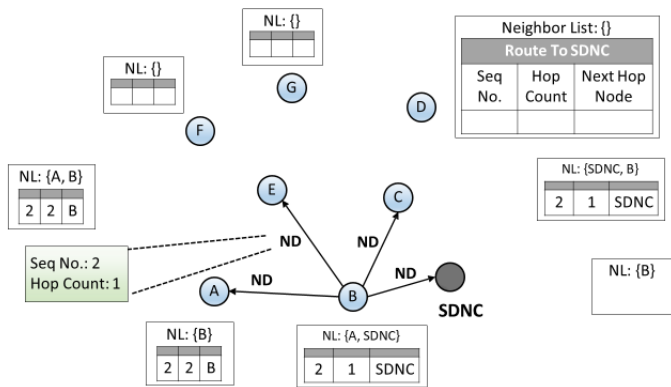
NL: {}

NL: {}

Neighbor List: {}

| Route To SDNC | | |
|---|---|---|
| Seq No. | Hop Count | Next Hop Node |
| | | |

G

D

F

NL: {A, B}

| 2 | 2 | B |
|---|---|---|

E

C

NL: {SDNC, B}

| 2 | 1 | SDNC |
|---|---|---|

ND

ND

Seq No.: 2
Hop Count: 1

ND

ND

NL: {B}

A

B

SDNC

NL: {B}

| 2 | 2 | B |
|---|---|---|

NL: {A, SDNC}

| 2 | 1 | SDNC |
|---|---|---|